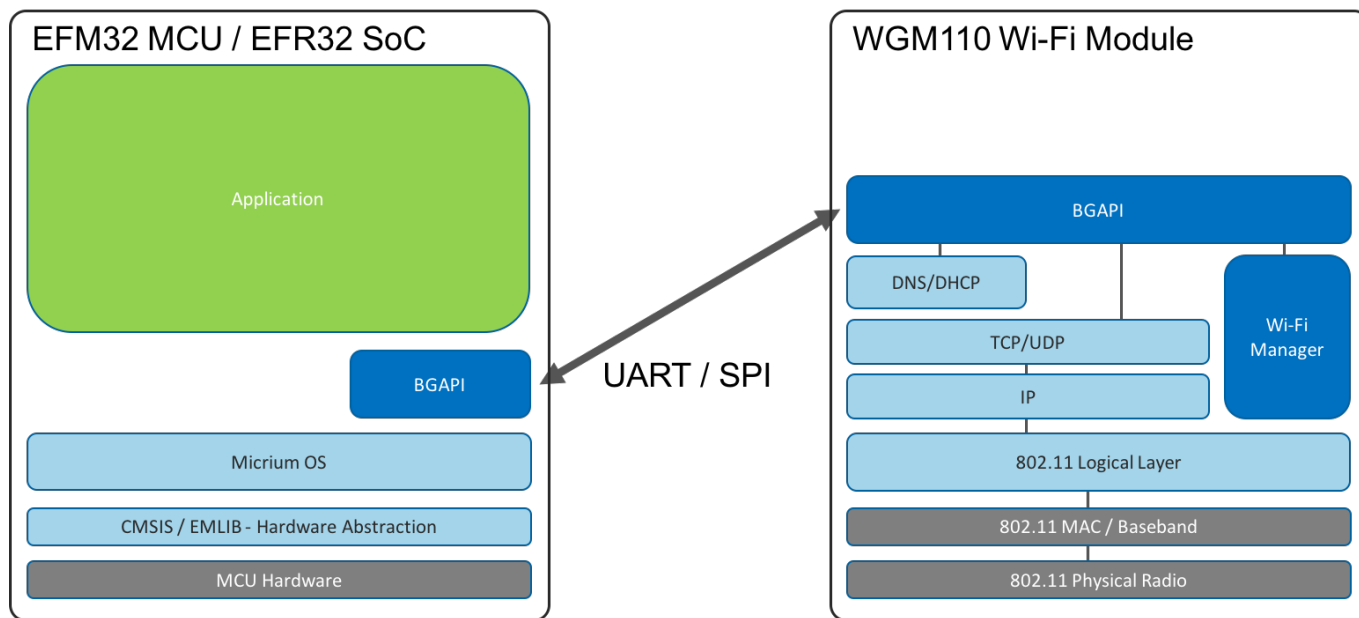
EFM32 MCU / EFR32 SoC

Application

BGAPI

Micrium OS

CMSIS / EMLIB - Hardware Abstraction

MCU Hardware

UART / SPI

WGM110 Wi-Fi Module

BGAPI

DNS/DHCP

TCP/UDP

IP

Wi-Fi Manager

802.11 Logical Layer

802.11 MAC / Baseband

802.11 Physical Radio